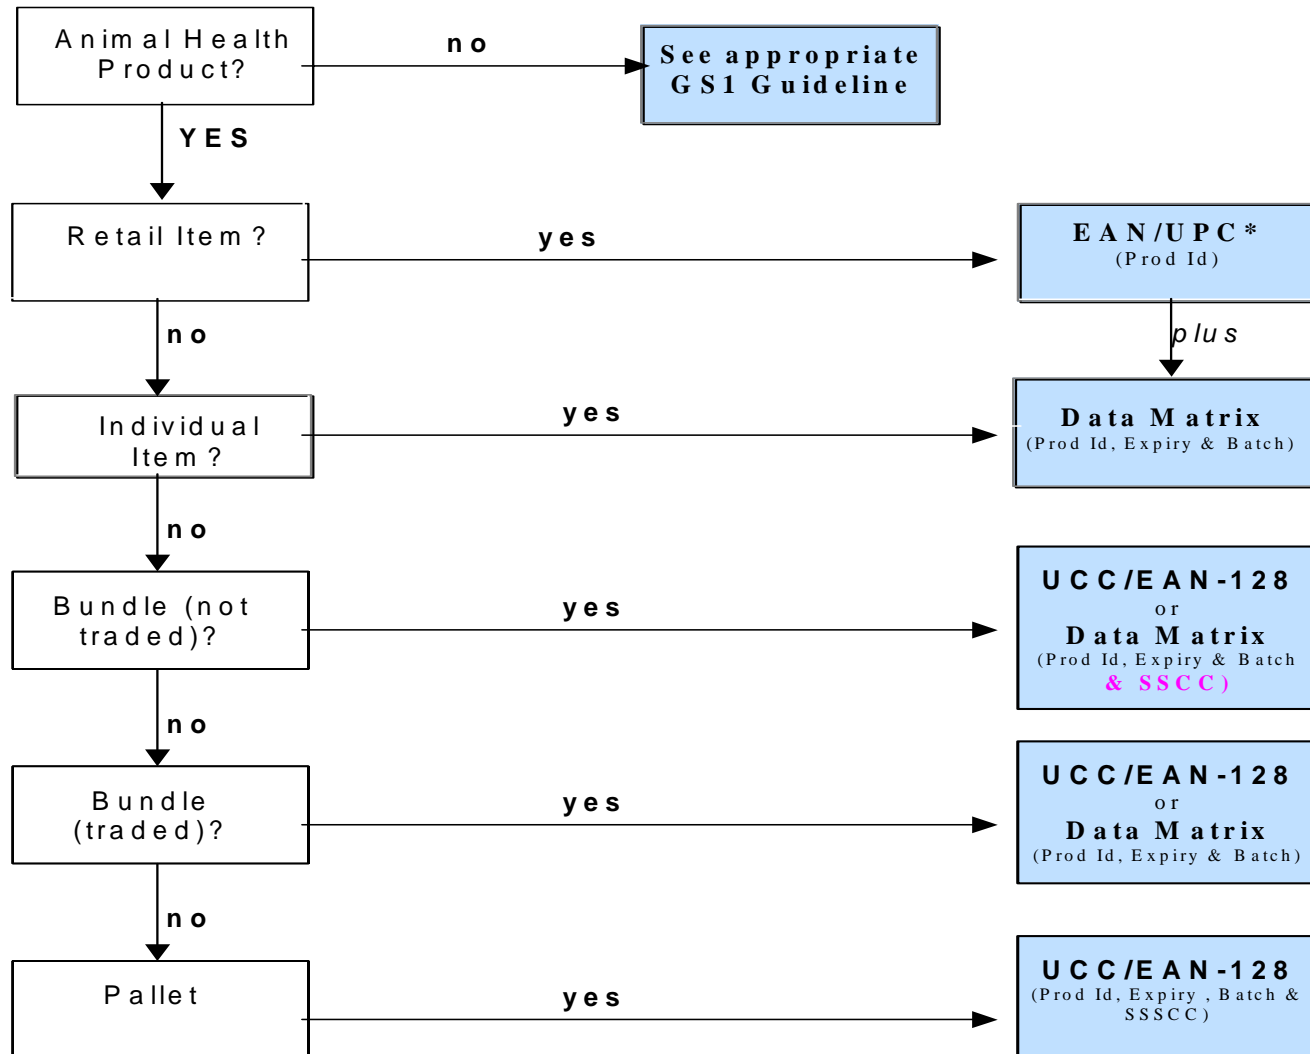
Animal Health Product?

no

See appropriate GS1 Guideline

YES

Retail Item ?

yes

EAN/UPC*
(Prod Id)

plus

no

Individual Item ?

yes

Data Matrix
(Prod Id, Expiry & Batch)

no

Bundle (not traded)?

yes

UCC/EAN-128
or
Data Matrix
(Prod Id, Expiry & Batch & SSCC)

no

Bundle (traded)?

yes

UCC/EAN-128
or
Data Matrix
(Prod Id, Expiry & Batch)

no

Pallet

yes

UCC/EAN-128
(Prod Id, Expiry , Batch & SSSCC)